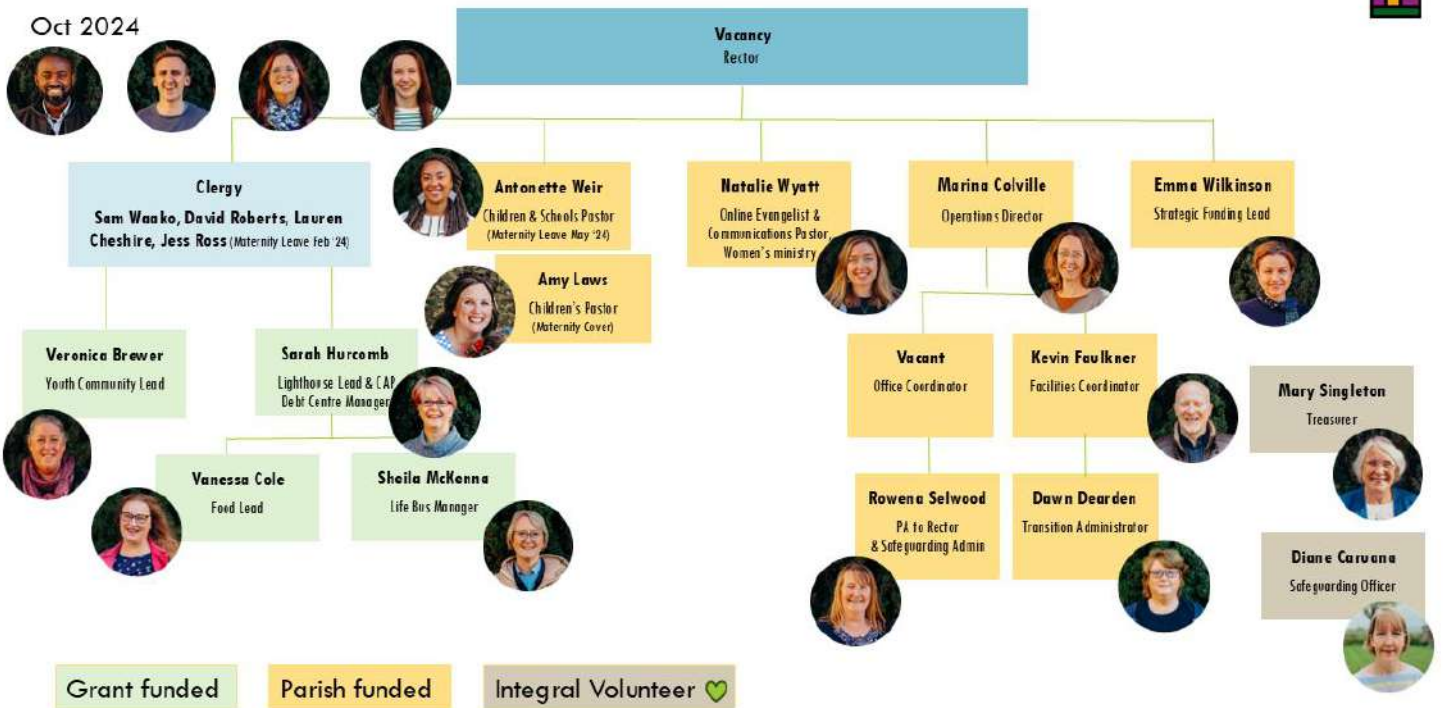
Oct 2024

Vacancy
Rector

Clergy
Sam Waako, David Roberts, Lauren Cheshire, Jess Ross (Maternity Leave Feb '24)

Antonette Weir
Children & Schools Pastor
(Maternity Leave May '24)

Amy Laws
Children's Pastor
(Maternity Cover)

Natalie Wyatt
Online Evangelist & Communications Pastor, Women's ministry

Marina Colville
Operations Director

Emma Wilkinson
Strategic Funding Lead

Veronica Brewer
Youth Community Lead

Sarah Hurcomb
Lighthouse Lead & CAP Debt Centre Manager

Vanessa Cole
Food Lead

Sheila McKenna
Life Bus Manager

Vacant
Office Coordinator

Kevin Faulkner
Facilities Coordinator

Mary Singleton
Treasurer

Rowena Selwood
PA to Rector & Safeguarding Admin

Dawn Dearden
Transition Administrator

Diane Caruana
Safeguarding Officer

Grant funded
Parish funded
Integral Volunteer